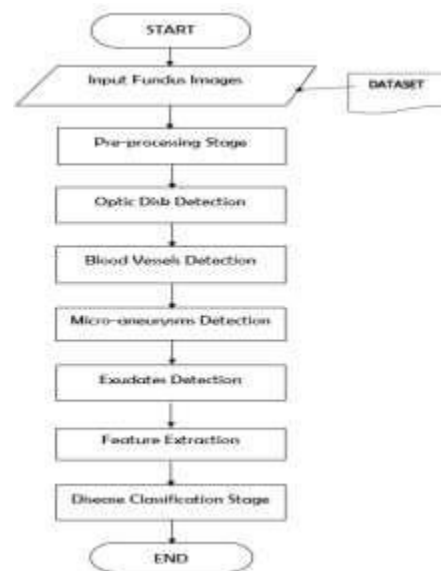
START

Input Fundus Images

DATASET

Pre-processing Stage

Optic Disk Detection

Blood Vessels Detection

Micro-aneurysms Detection

Exudates Detection

Feature Extraction

Disease Classification Stage

END